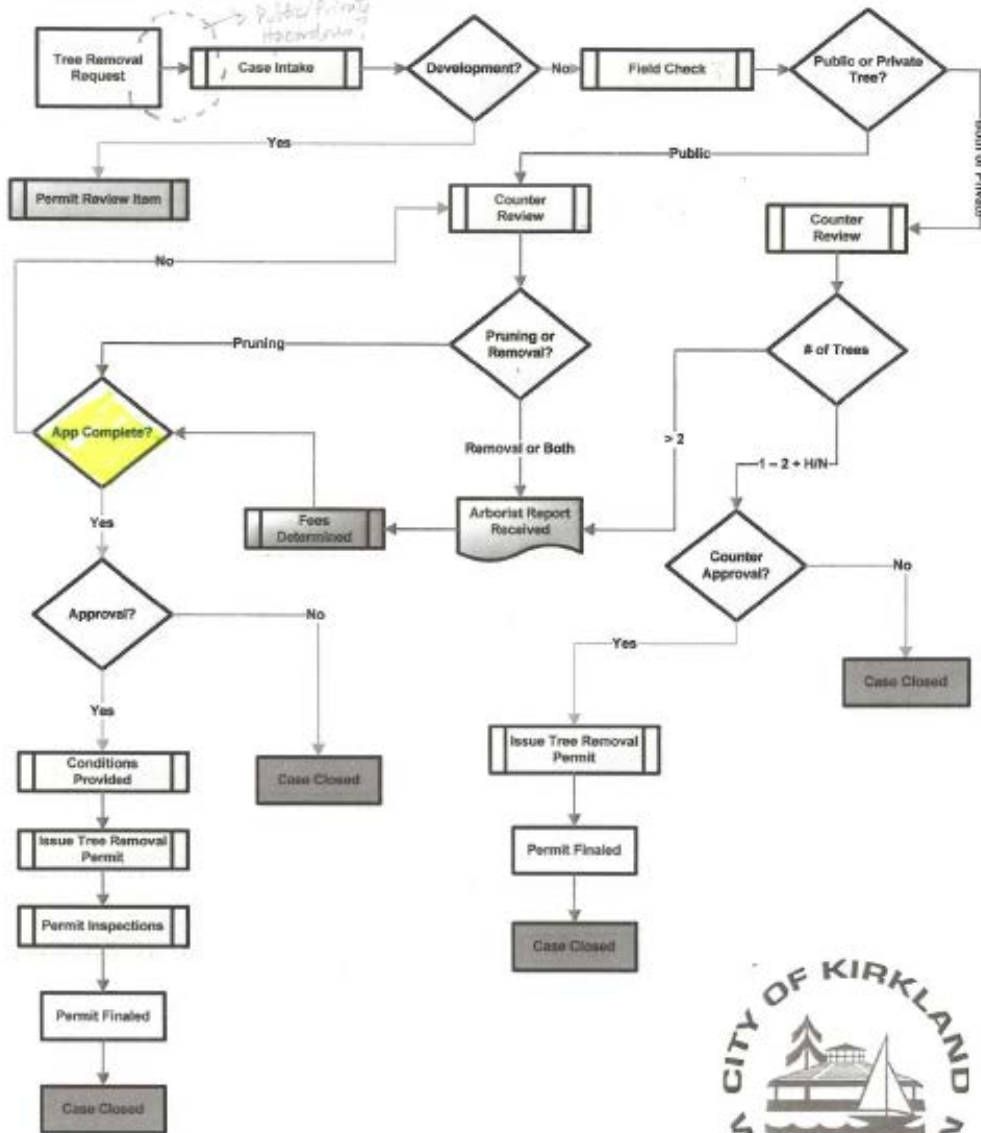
Public/Private Hazardous

Tree Removal Request

Case Intake

Development?

No

Field Check

Public or Private Tree?

Both or Private

Yes

Permit Review Item

Public

Counter Review

Counter Review

No

Pruning or Removal?

Pruning

# of Trees

App Complete?

Removal or Both

> 2

1 – 2 + H/N

Yes

Fees Determined

Arborist Report Received

Counter Approval?

No

Approval?

No

Yes

Case Closed

Yes

Conditions Provided

Case Closed

Issue Tree Removal Permit

Issue Tree Removal Permit

Permit Finaled

Permit Inspections

Case Closed

Permit Finaled

Case Closed

CITY OF KIRKLAND